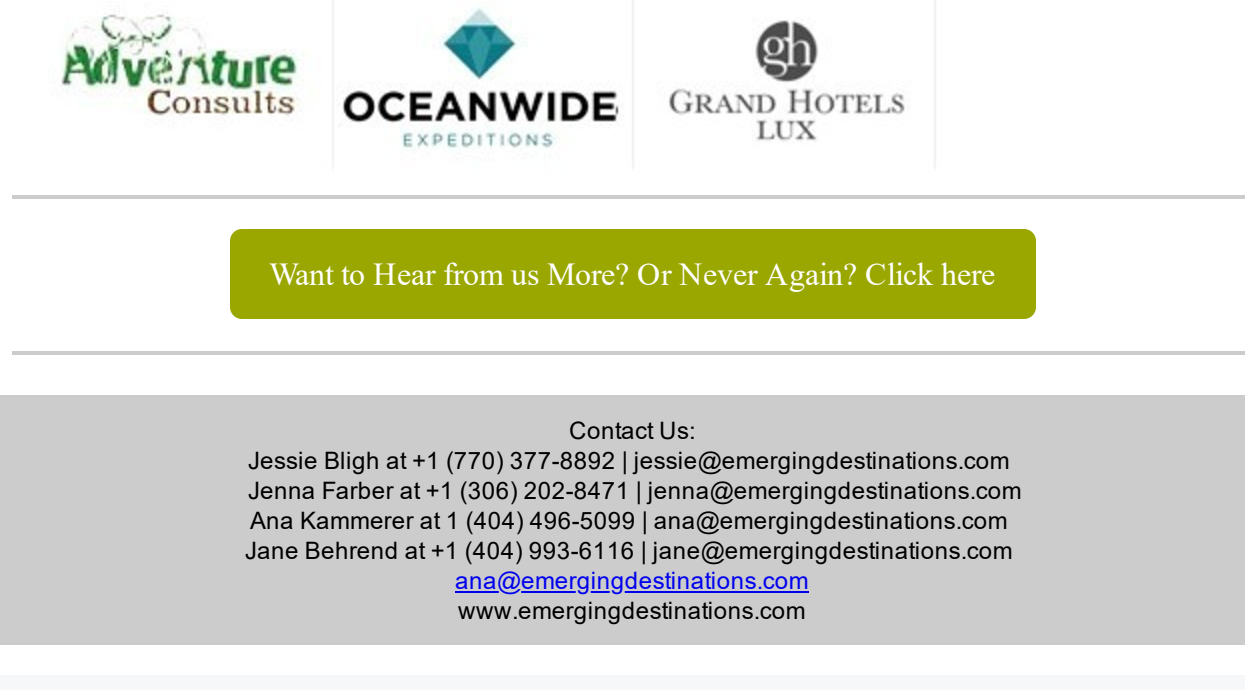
Adventure Consults

OCEANWIDE EXPEDITIONS

gh GRAND HOTELS LUX

Want to Hear from us More? Or Never Again? Click here

Contact Us:
Jessie Bligh at +1 (770) 377-8892 | jessie@emergingdestinations.com
Jenna Farber at +1 (306) 202-8471 | jenna@emergingdestinations.com
Ana Kammerer at 1 (404) 496-5099 | ana@emergingdestinations.com
Jane Behrend at +1 (404) 993-6116 | jane@emergingdestinations.com
ana@emergingdestinations.com
www.emergingdestinations.com